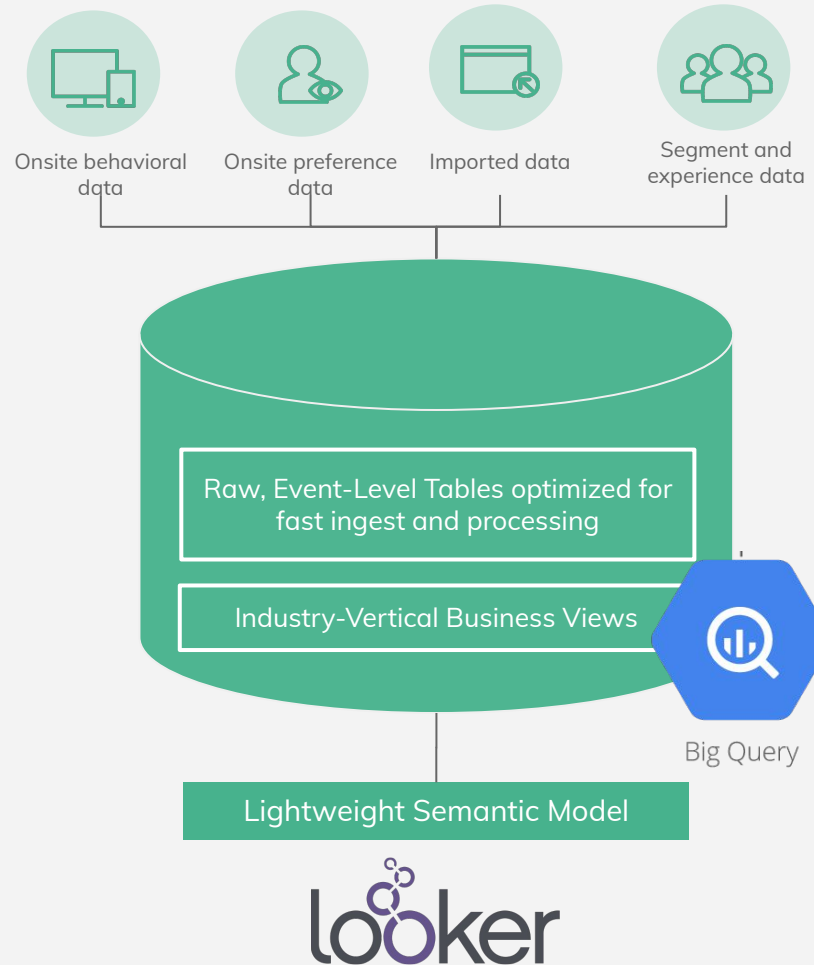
Onsite behavioral data

Onsite preference data

Imported data

Segment and experience data

Raw, Event-Level Tables optimized for fast ingest and processing

Industry-Vertical Business Views

Big Query

Lightweight Semantic Model

looker